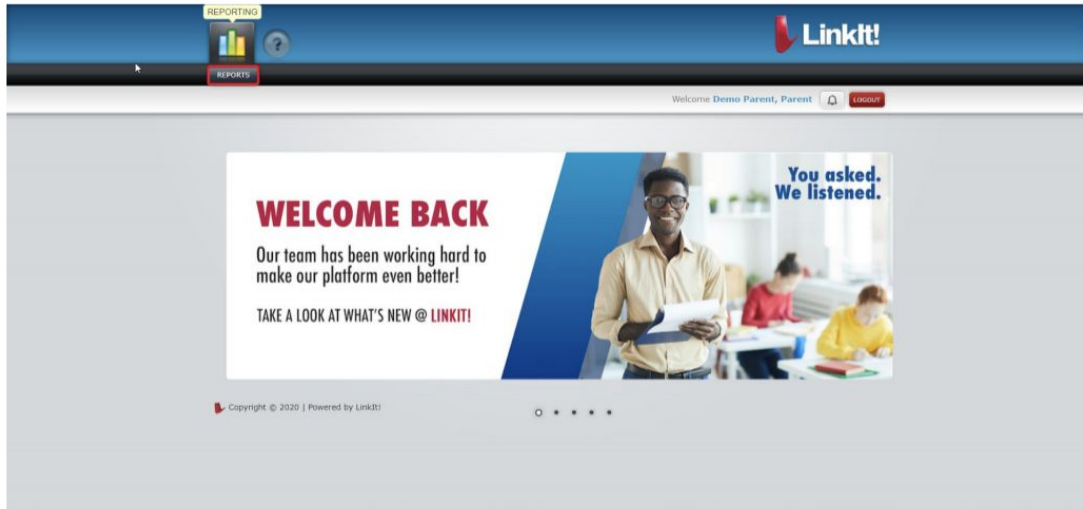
REPORTING

REPORTS

LinkIt!

Welcome Demo Parent, Parent LOGOUT

WELCOME BACK

Our team has been working hard to make our platform even better!

TAKE A LOOK AT WHAT'S NEW @ LINKIT!

You asked. We listened.

Copyright © 2020 | Powered by LinkIt!